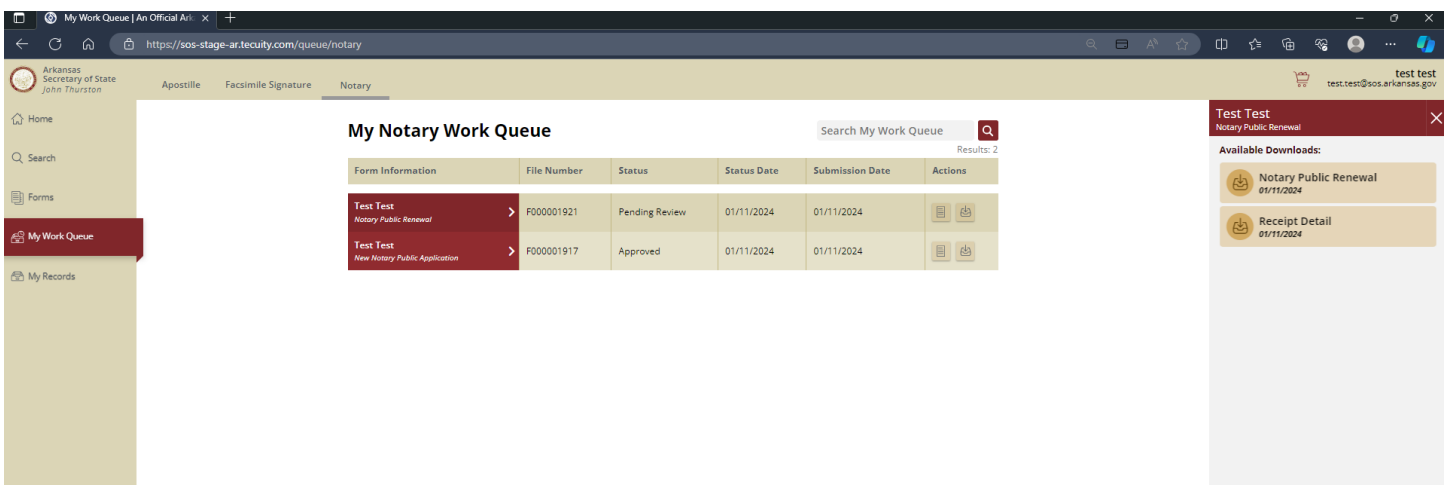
My Work Queue | An Official Ark

https://sos-stage-ar.tecuity.com/queue/notary

Arkansas Secretary of State John Thurston

Apostille Facsimile Signature Notary

test test
test.test@sos.arkansas.gov

Home
Search
Forms
My Work Queue
My Records

My Notary Work Queue

Search My Work Queue

Results: 2

| Form Information | File Number | Status | Status Date | Submission Date | Actions |
|---|---|---|---|---|---|
| Test Test Notary Public Renewal | F000001921 | Pending Review | 01/11/2024 | 01/11/2024 | |
| Test Test New Notary Public Application | F000001917 | Approved | 01/11/2024 | 01/11/2024 | |

Test Test
Notary Public Renewal

Available Downloads:

Notary Public Renewal
01/11/2024

Receipt Detail
01/11/2024